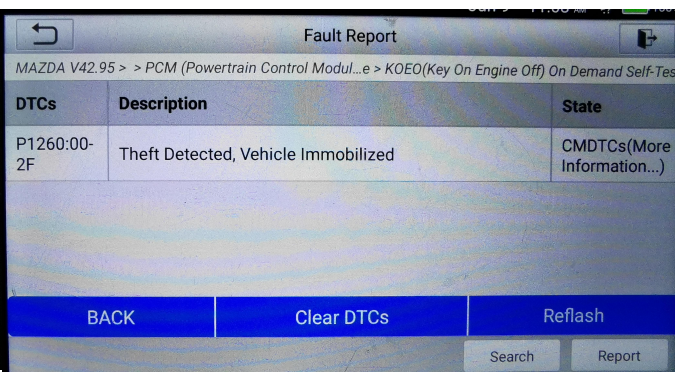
Fault Report

MAZDA V42.95 > > PCM (Powertrain Control Modul...e > KOEO(Key On Engine Off) On Demand Self-Tes

| DTCs | Description | State |
|---|---|---|
| P1260:00-2F | Theft Detected, Vehicle Immobilized | CMDTCs(More Information...) |

BACK

Clear DTCs

Reflash

Search

Report